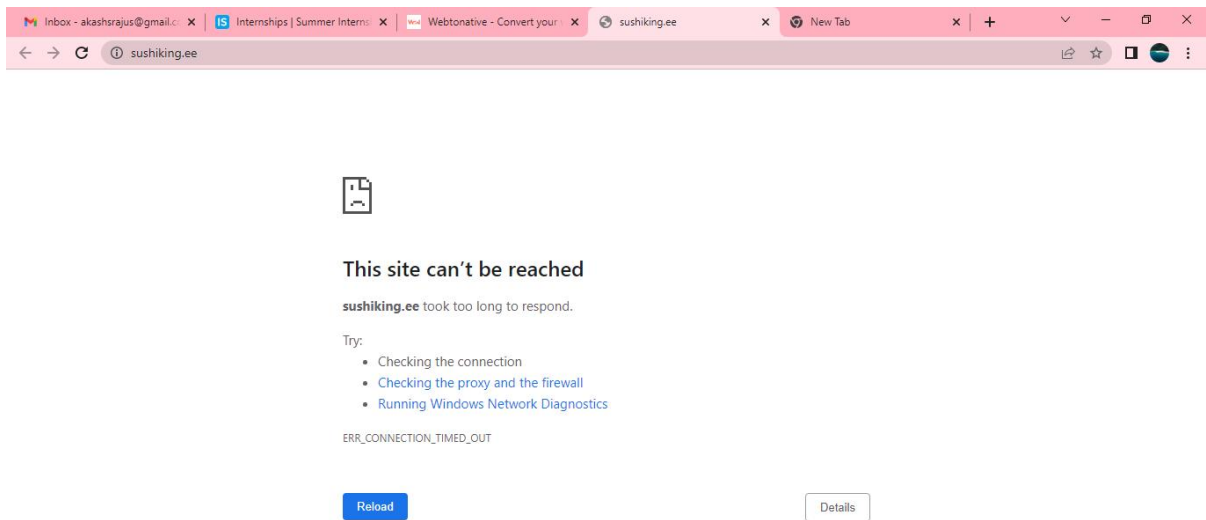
Inbox - akashsrajus@gmail.c
Internships | Summer Interns
Webtonative - Convert your
sushiking.ee
New Tab

sushiking.ee

This site can't be reached

**sushiking.ee** took too long to respond.

Try:
- Checking the connection
- Checking the proxy and the firewall
- Running Windows Network Diagnostics

ERR_CONNECTION_TIMED_OUT

Reload

Details